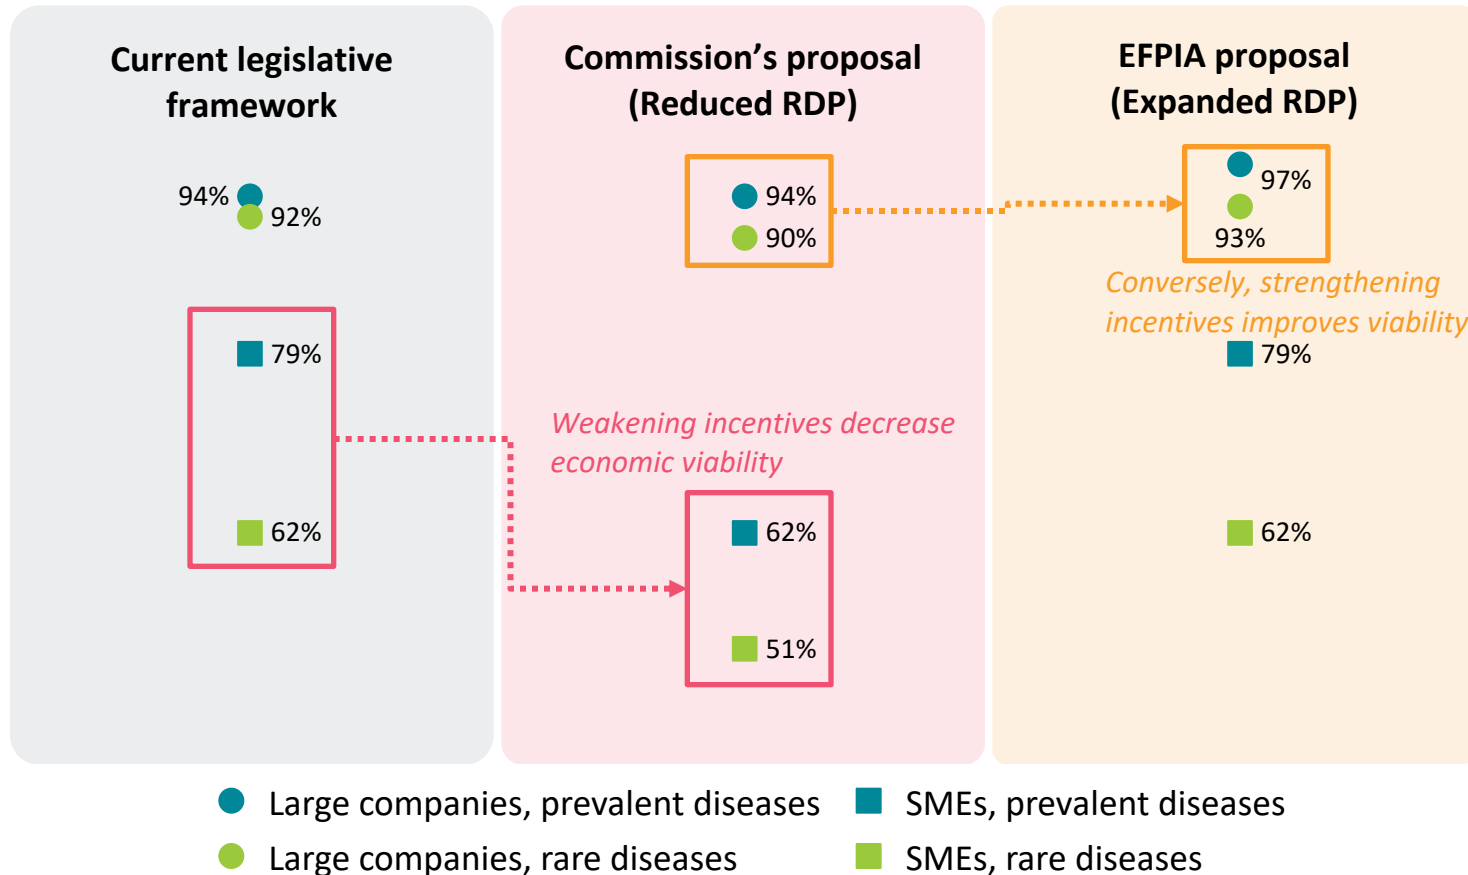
Current legislative framework

94%
92%

79%

62%

Commission's proposal (Reduced RDP)

94%
90%

Weakening incentives decrease economic viability

62%

51%

EFPIA proposal (Expanded RDP)

97%
93%

Conversely, strengthening incentives improves viability

79%

62%

Large companies, prevalent diseases
Large companies, rare diseases
SMEs, prevalent diseases
SMEs, rare diseases